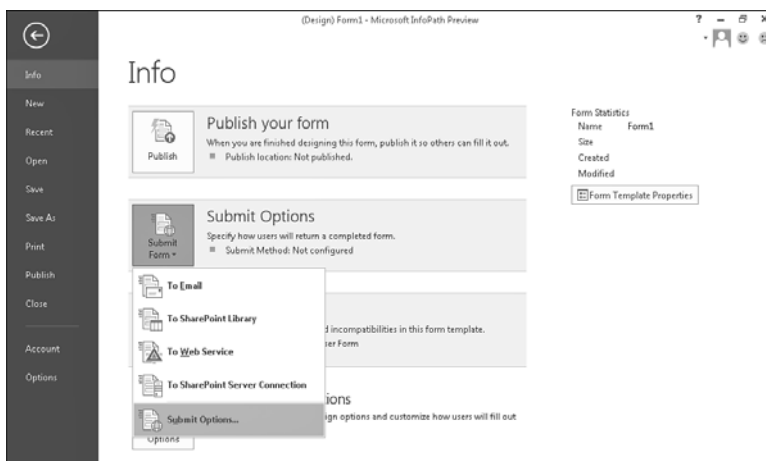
(Design) Form1 - Microsoft InfoPath Preview

?

Info
New
Recent
Open
Save
Save As
Print
Publish
Close
Account
Options

Info

Publish
Publish your form
When you are finished designing this form, publish it so others can fill it out.
Publish location: Not published.

Submit Form
Submit Options
Specify how users will return a completed form.
Submit Method: Not configured

To Email
To SharePoint Library
To Web Service
To SharePoint Server Connection
Submit Options...

d incompatibilities in this form template.
ser Form

ions
ign options and customize how users will fill out

Options

Form Statistics
Name Form1
Size
Created
Modified
Form Template Properties